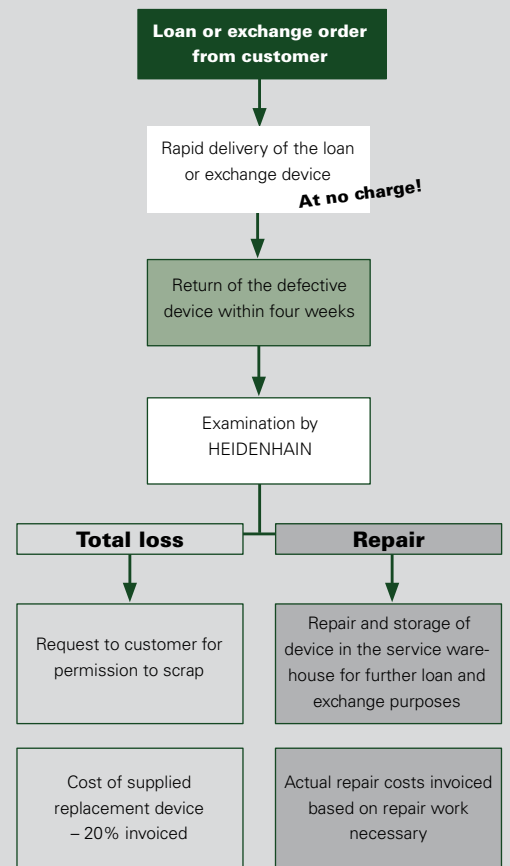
Loan or exchange order from customer

Rapid delivery of the loan or exchange device

At no charge!

Return of the defective device within four weeks

Examination by HEIDENHAIN

Total loss

Repair

Request to customer for permission to scrap

Repair and storage of device in the service warehouse for further loan and exchange purposes

Cost of supplied replacement device – 20% invoiced

Actual repair costs invoiced based on repair work necessary